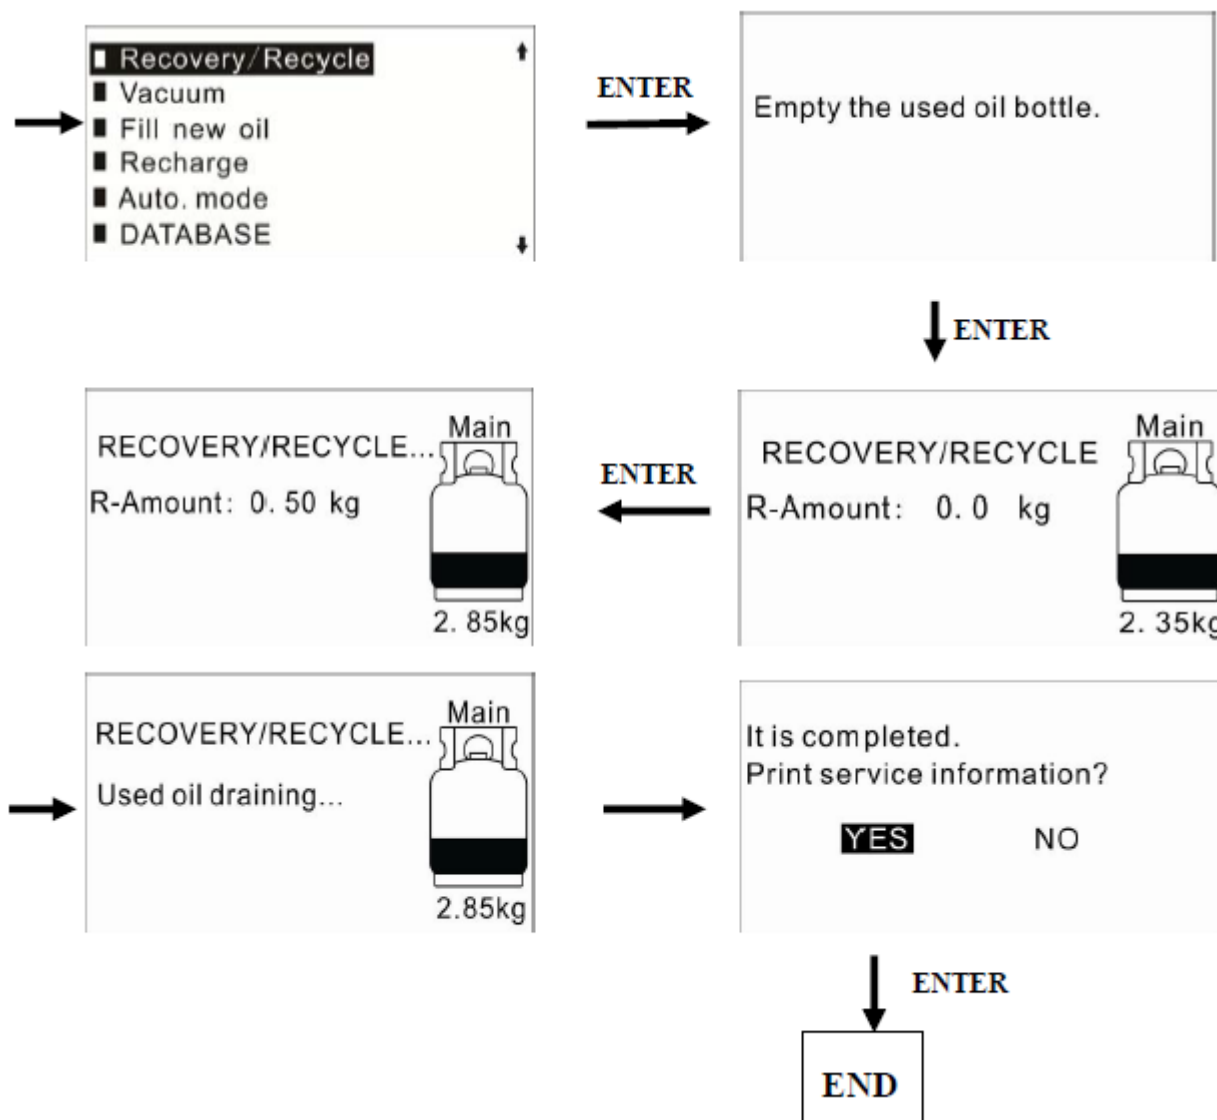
■ Recovery/Recycle
■ Vacuum
■ Fill new oil
■ Recharge
■ Auto. mode
■ DATABASE

ENTER

Empty the used oil bottle.

ENTER

RECOVERY/RECYCLE
R-Amount: 0. 0 kg
Main
2. 35kg

ENTER

RECOVERY/RECYCLE...
R-Amount: 0. 50 kg
Main
2. 85kg

RECOVERY/RECYCLE...
Used oil draining...
Main
2.85kg

It is completed.
Print service information?
YES NO

ENTER

END